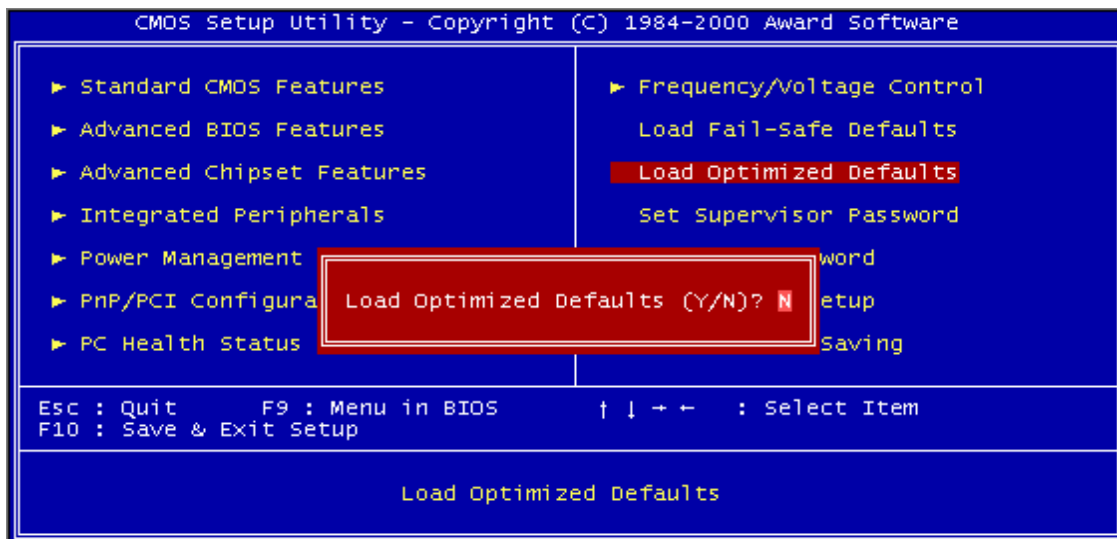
CMOS Setup Utility - Copyright (C) 1984-2000 Award Software

► Standard CMOS Features
► Advanced BIOS Features
► Advanced Chipset Features
► Integrated Peripherals
► Power Management
► PnP/PCI Configura
► PC Health Status

► Frequency/Voltage Control
Load Fail-Safe Defaults
Load Optimized Defaults
Set Supervisor Password
word
etup
Saving

Load Optimized Defaults (Y/N)? N

Esc : Quit F9 : Menu in BIOS ↑ ↓ → ← : Select Item
F10 : Save & Exit Setup

Load Optimized Defaults